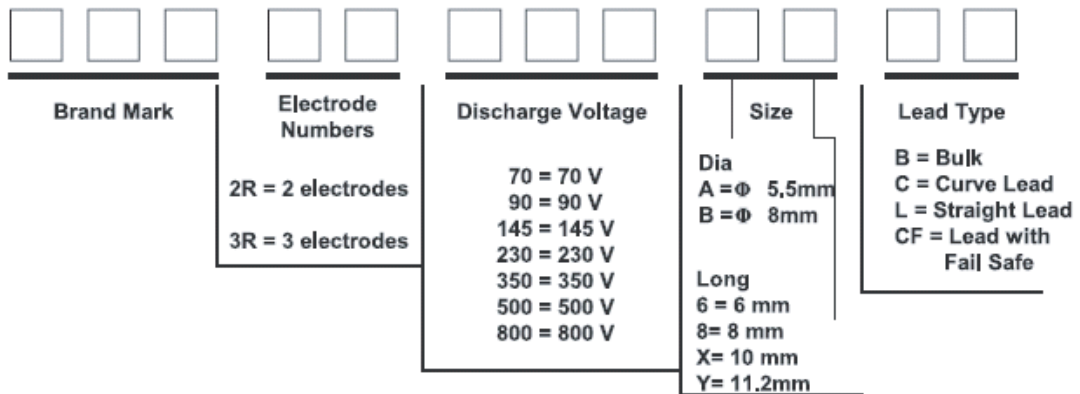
Brand Mark

Electrode Numbers

2R = 2 electrodes

3R = 3 electrodes

Discharge Voltage

70 = 70 V
90 = 90 V
145 = 145 V
230 = 230 V
350 = 350 V
500 = 500 V
800 = 800 V

Size

Dia
A = Φ 5.5mm
B = Φ 8mm

Long
6 = 6 mm
8= 8 mm
X= 10 mm
Y= 11.2mm

Lead Type

B = Bulk
C = Curve Lead
L = Straight Lead
CF = Lead with Fail Safe